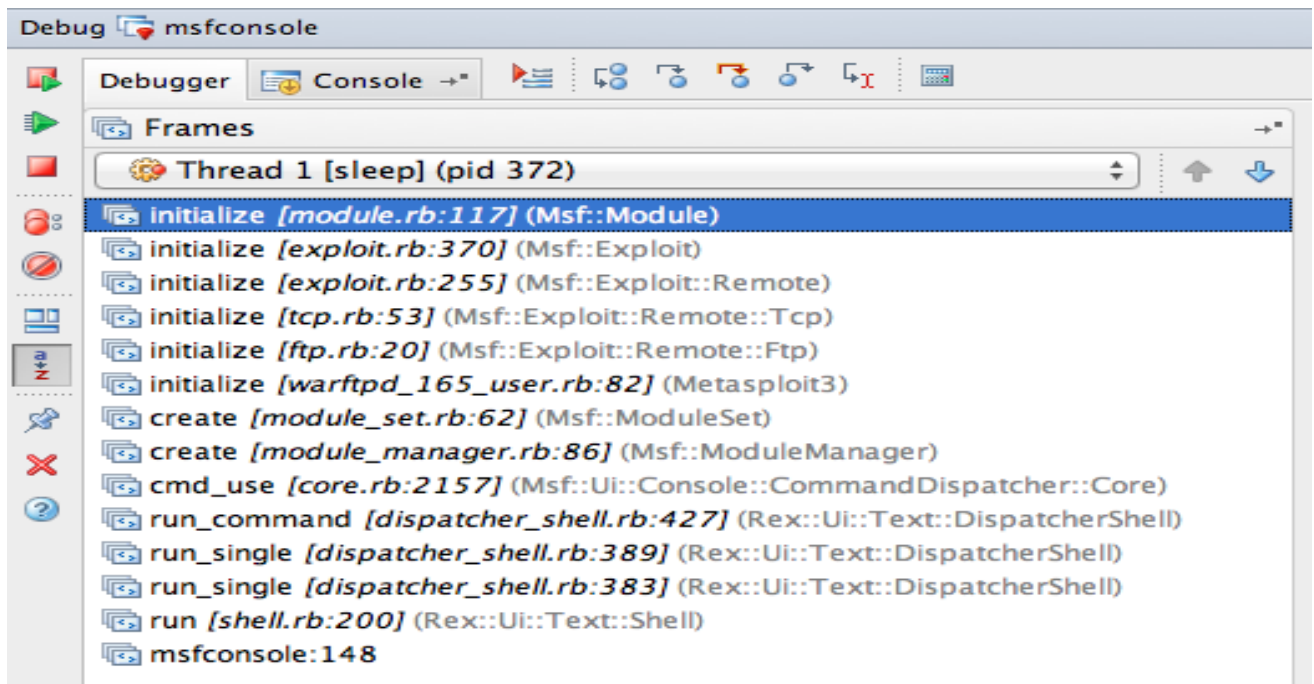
Debug msfconsole

Debugger Console

Frames

Thread 1 [sleep] (pid 372)

initialize [module.rb:117] (Msf::Module)
initialize [exploit.rb:370] (Msf::Exploit)
initialize [exploit.rb:255] (Msf::Exploit::Remote)
initialize [tcp.rb:53] (Msf::Exploit::Remote::Tcp)
initialize [ftp.rb:20] (Msf::Exploit::Remote::Ftp)
initialize [warftpd_165_user.rb:82] (Metasploit3)
create [module_set.rb:62] (Msf::ModuleSet)
create [module_manager.rb:86] (Msf::ModuleManager)
cmd_use [core.rb:2157] (Msf::Ui::Console::CommandDispatcher::Core)
run_command [dispatcher_shell.rb:427] (Rex::Ui::Text::DispatcherShell)
run_single [dispatcher_shell.rb:389] (Rex::Ui::Text::DispatcherShell)
run_single [dispatcher_shell.rb:383] (Rex::Ui::Text::DispatcherShell)
run [shell.rb:200] (Rex::Ui::Text::Shell)
msfconsole:148